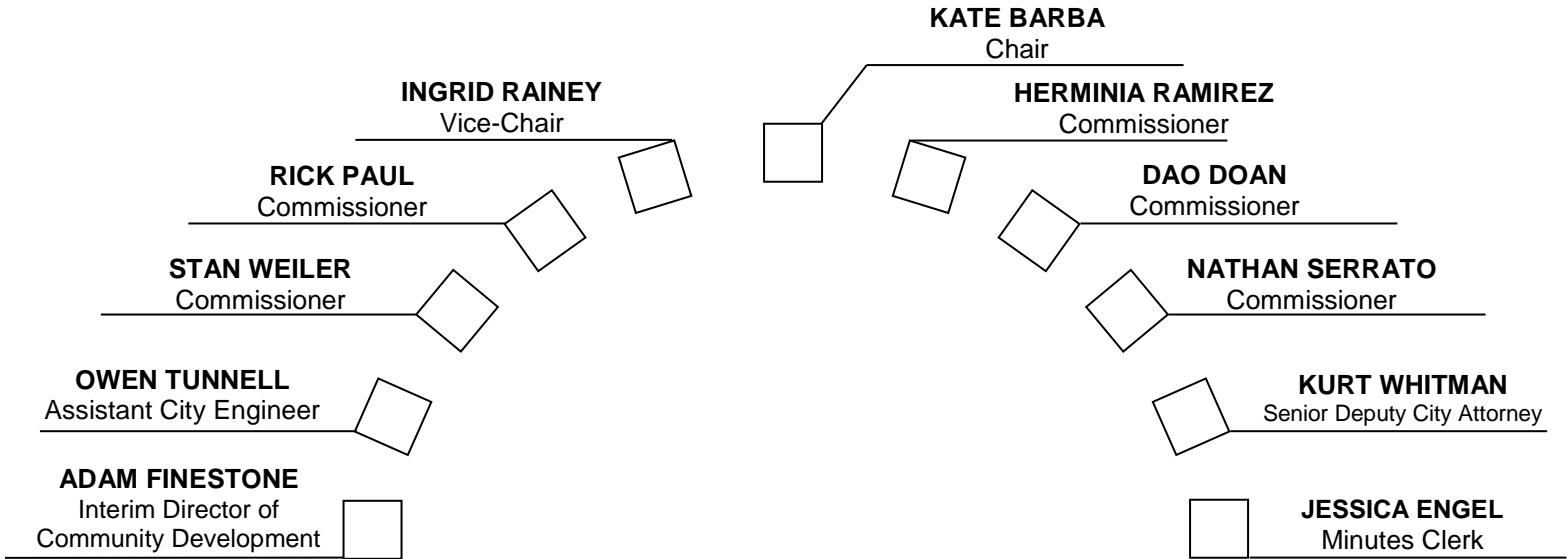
KATE BARBA
Chair

INGRID RAINEY
Vice-Chair

HERMINIA RAMIREZ
Commissioner

RICK PAUL
Commissioner

DAO DOAN
Commissioner

STAN WEILER
Commissioner

NATHAN SERRATO
Commissioner

OWEN TUNNELL
Assistant City Engineer

KURT WHITMAN
Senior Deputy City Attorney

ADAM FINESTONE
Interim Director of Community Development

JESSICA ENGEL
Minutes Clerk